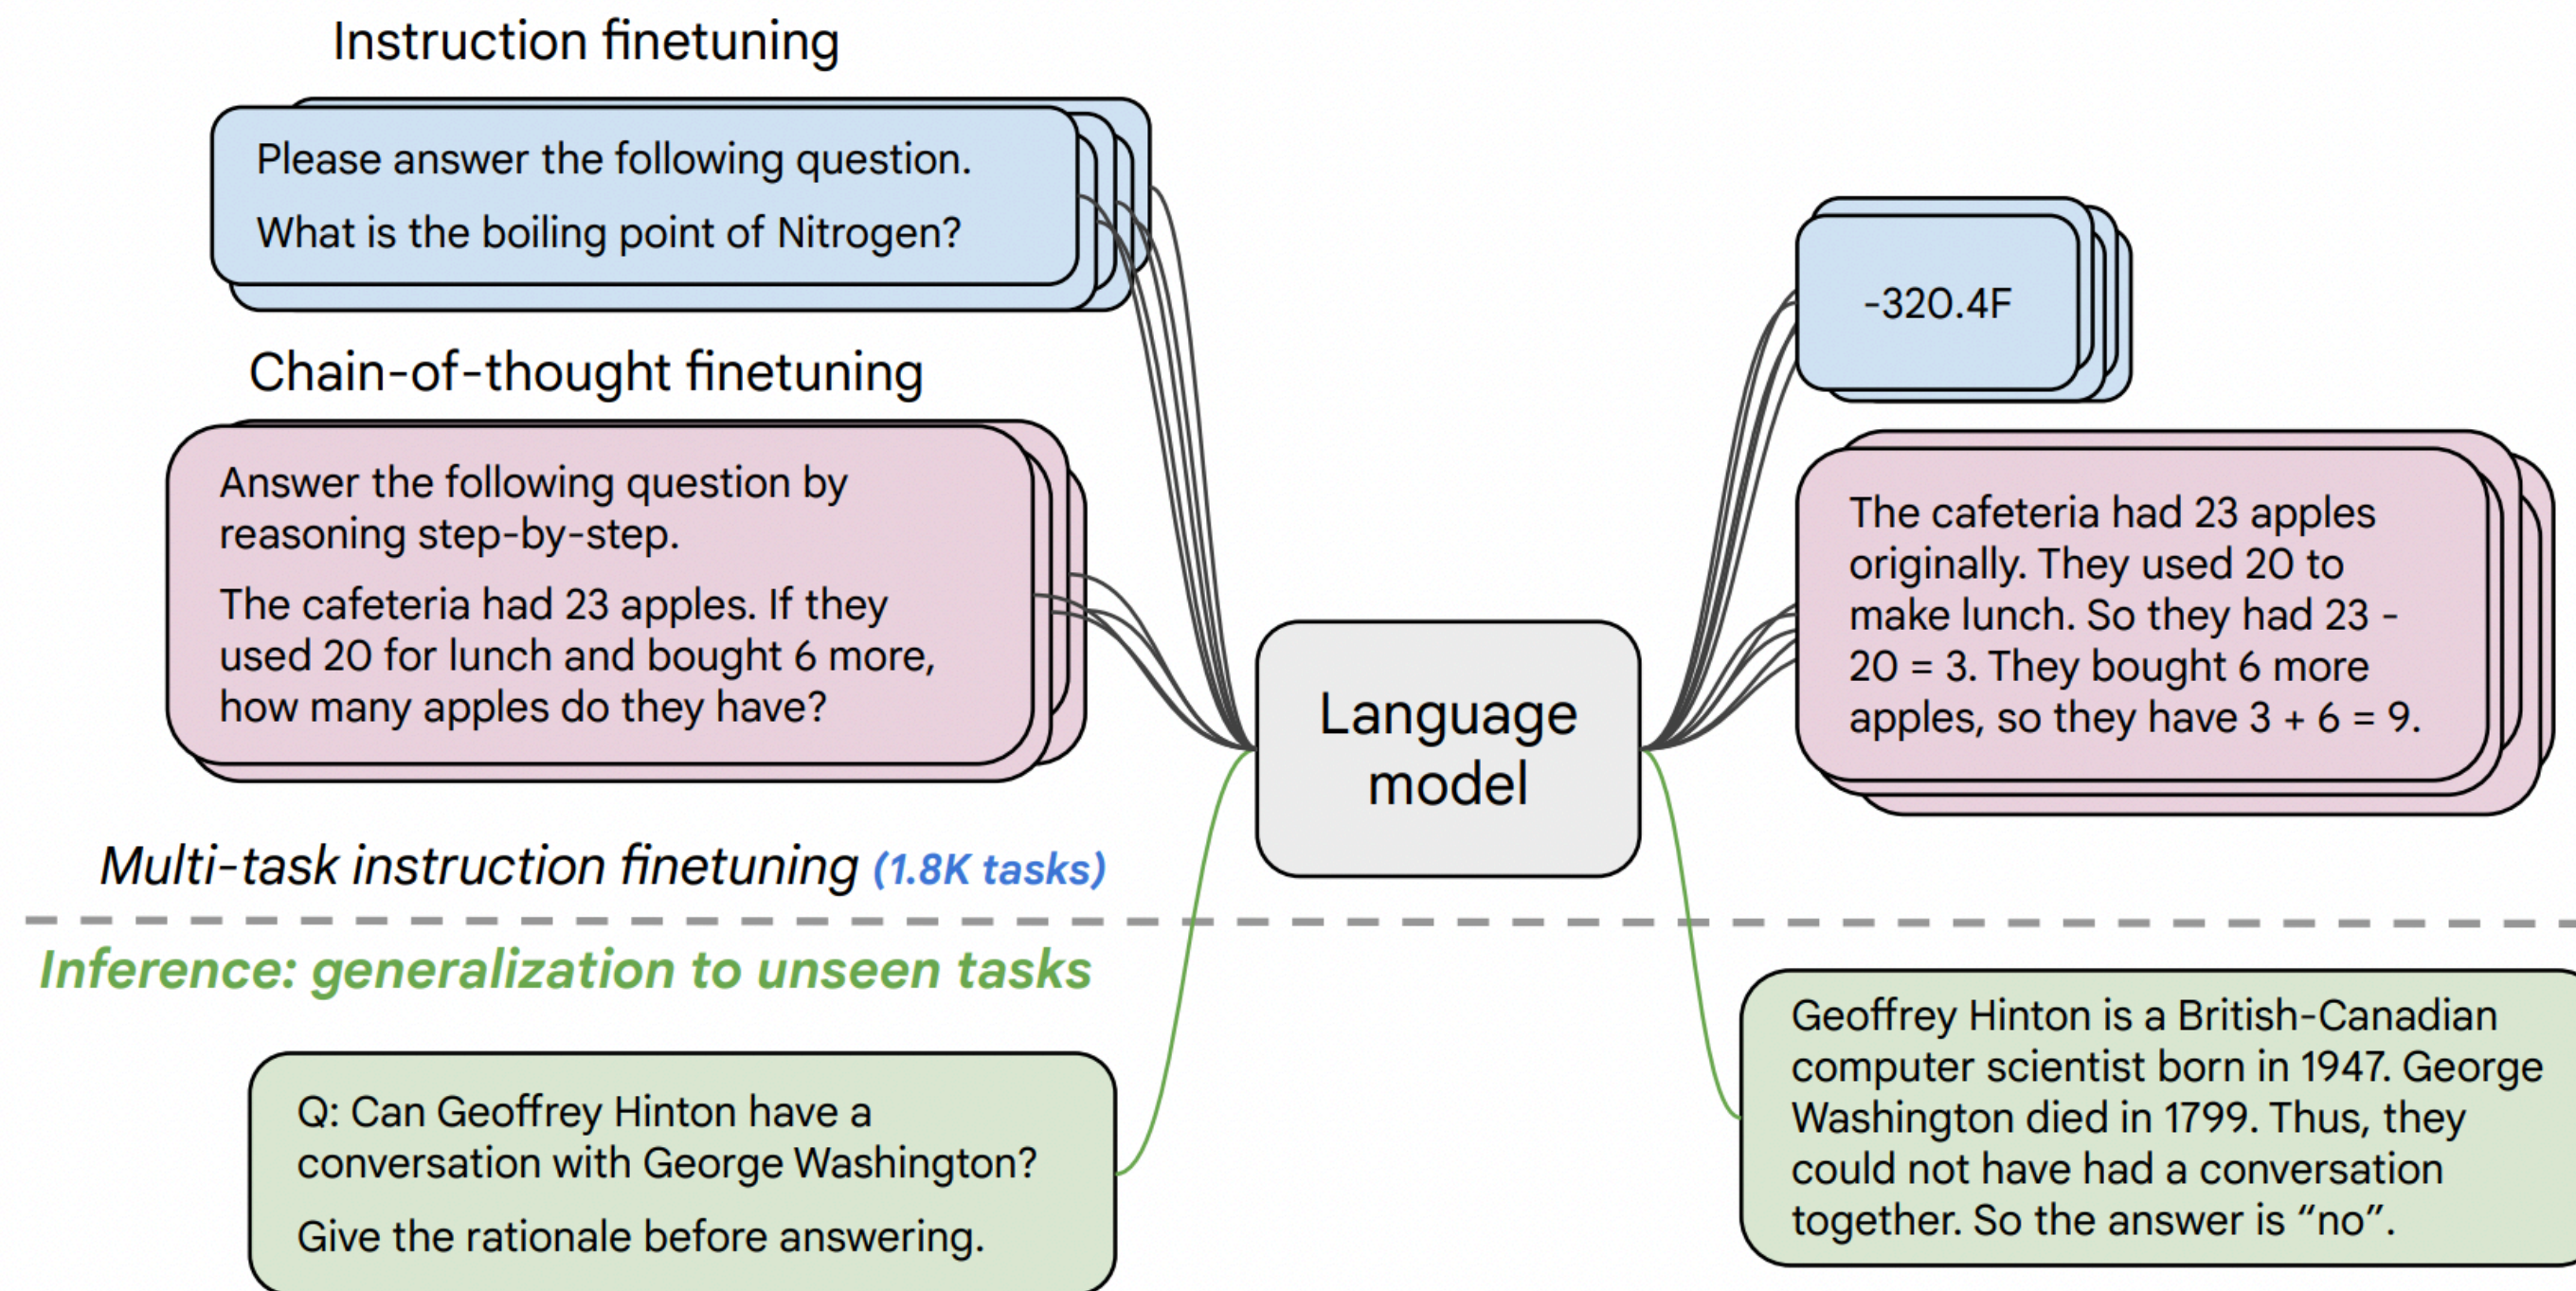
Instruction finetuning

Please answer the following question.

What is the boiling point of Nitrogen?

Chain-of-thought finetuning

Answer the following question by reasoning step-by-step.

The cafeteria had 23 apples. If they used 20 for lunch and bought 6 more, how many apples do they have?

Language model

-320.4F

The cafeteria had 23 apples originally. They used 20 to make lunch. So they had 23 - 20 = 3. They bought 6 more apples, so they have 3 + 6 = 9.

Multi-task instruction finetuning (1.8K tasks)

Inference: generalization to unseen tasks

Q: Can Geoffrey Hinton have a conversation with George Washington?

Give the rationale before answering.

Geoffrey Hinton is a British-Canadian computer scientist born in 1947. George Washington died in 1799. Thus, they could not have had a conversation together. So the answer is “no”.